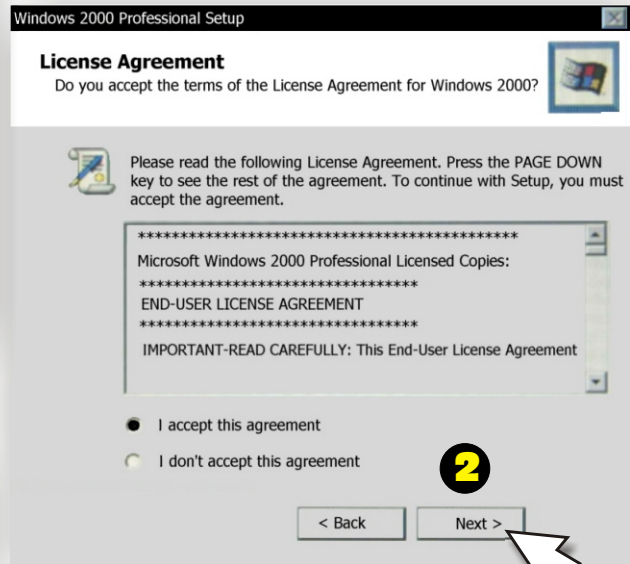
Windows 2000 Professional Setup

License Agreement
Do you accept the terms of the License Agreement for Windows 2000?

Please read the following License Agreement. Press the PAGE DOWN key to see the rest of the agreement. To continue with Setup, you must accept the agreement.

**********************************************
Microsoft Windows 2000 Professional Licensed Copies:
**********************************
END-USER LICENSE AGREEMENT
**********************************
IMPORTANT-READ CAREFULLY: This End-User License Agreement

I accept this agreement

I don't accept this agreement

2

< Back

Next >